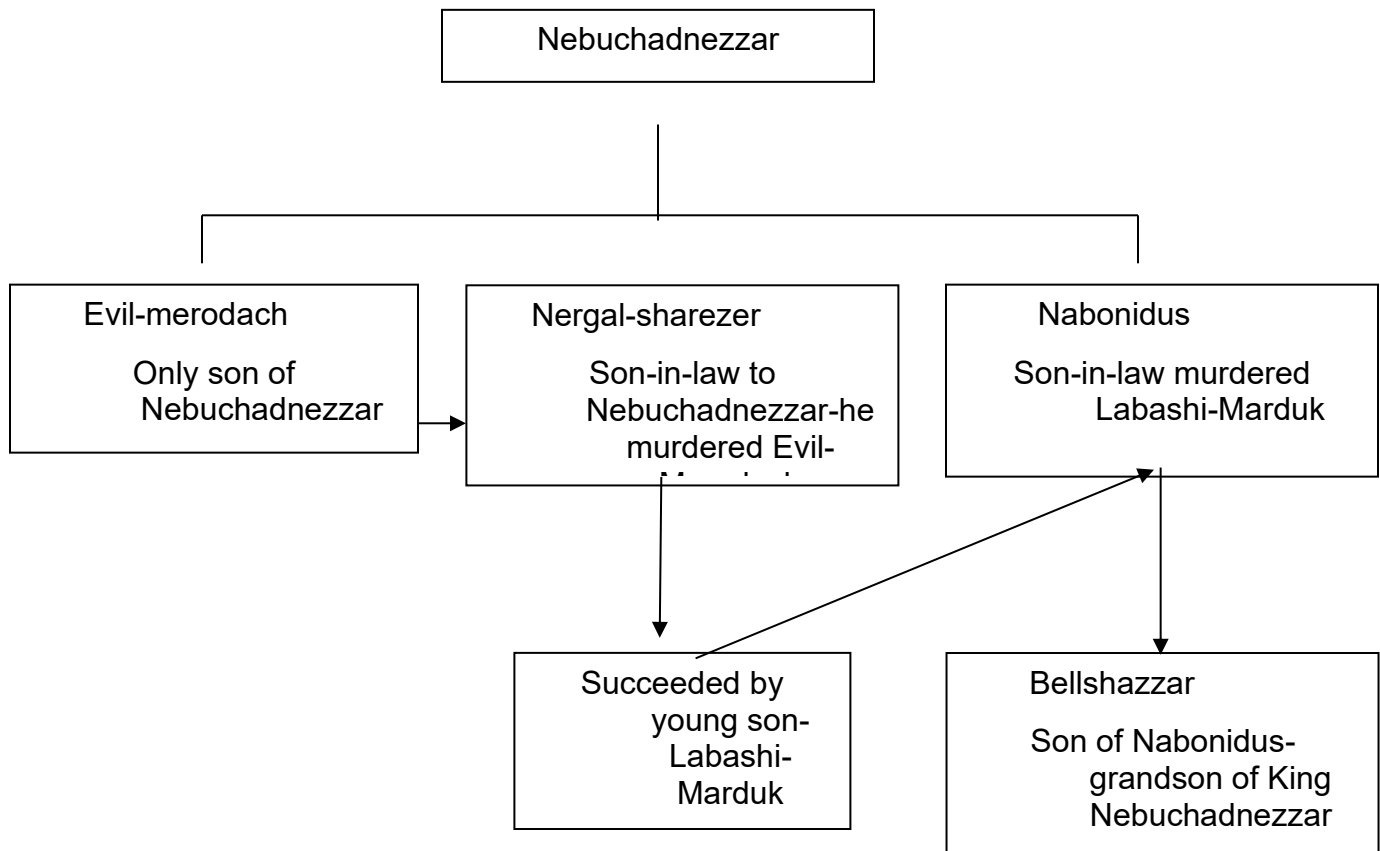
Nebuchadnezzar

Evil-merodach

Only son of Nebuchadnezzar

Nergal-sharezer

Son-in-law to Nebuchadnezzar-he murdered Evil-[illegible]

Nabonidus

Son-in-law murdered Labashi-Marduk

Succeeded by young son-Labashi-Marduk

Bellshazzar

Son of Nabonidus-grandson of King Nebuchadnezzar